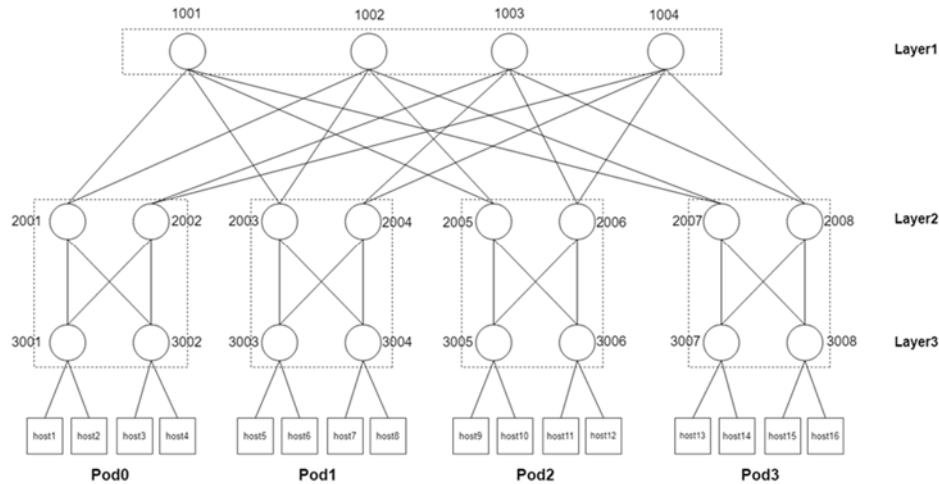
1001
1002
1003
1004
Layer1

2001
2002
2003
2004
2005
2006
2007
2008
Layer2

3001
3002
3003
3004
3005
3006
3007
3008
Layer3

host1
host2
host3
host4
host5
host6
host7
host8
host9
host10
host11
host12
host13
host14
host15
host16

Pod0
Pod1
Pod2
Pod3